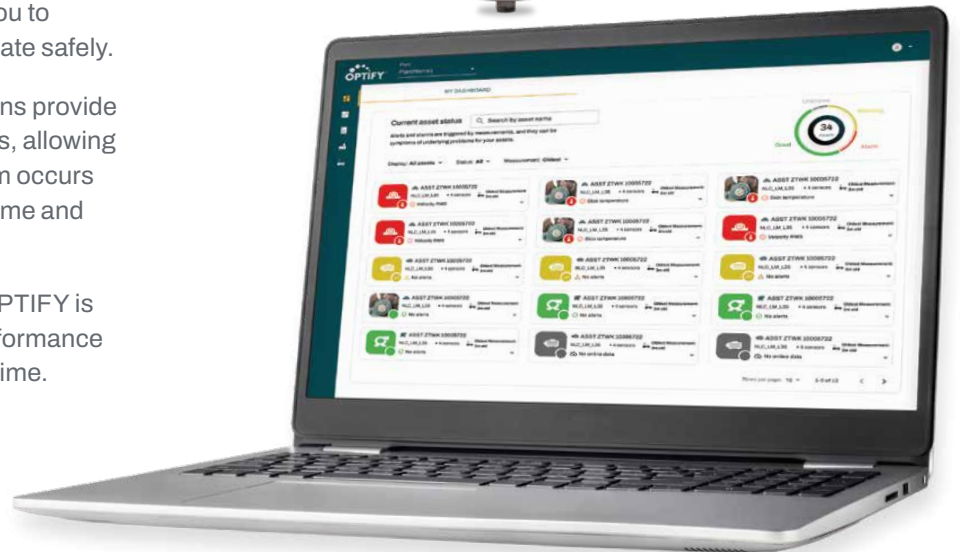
ou to
ate safely.

ns provide
s, allowing
n occurs
me and

PTIFY is
formance
ime.

OPTIFY

MY DASHBOARD

Current asset status

Search by asset name

Alerts and alarms are triggered by measurements, and they can be symptoms of underlying problems for your assets.

Display: All assets

Status: All

Measurement: Global

34

Good

Warning

Alarm

ASST ZTWK 10005722

No alerts

No online data

Velocity RMS

Disc temperature

Rows per page: 10

1-5 of 13